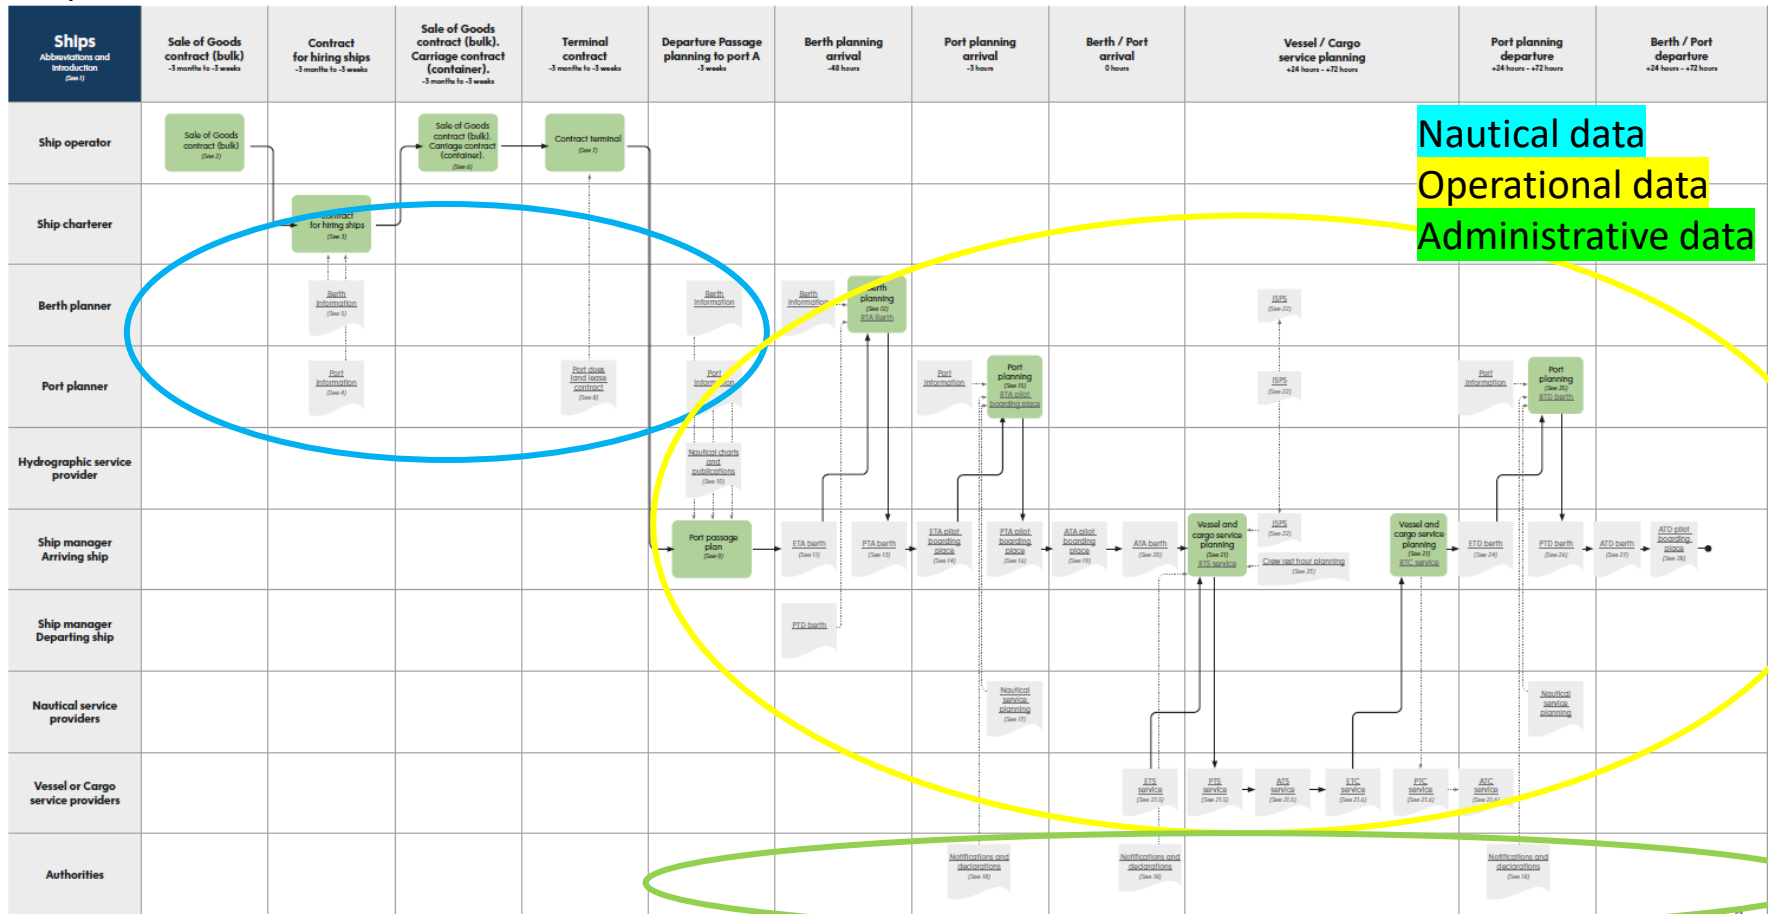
Ships
Abbreviations and introduction
(See 1)

Sale of Goods contract (bulk)
-3 months to -3 weeks

Contract for hiring ships
-3 months to -3 weeks

Sale of Goods contract (bulk). Carriage contract (container).
-3 months to -3 weeks

Terminal contract
-3 months to -3 weeks

Departure Passage planning to port A
-3 weeks

Berth planning arrival
-48 hours

Port planning arrival
-3 hours

Berth / Port arrival
0 hours

Vessel / Cargo service planning
+24 hours - +72 hours

Port planning departure
+24 hours - +72 hours

Berth / Port departure
+24 hours - +72 hours

Nautical data
Operational data
Administrative data

Ship operator
Ship charterer
Berth planner
Port planner
Hydrographic service provider
Ship manager Arriving ship
Ship manager Departing ship
Nautical service providers
Vessel or Cargo service providers
Authorities

Sale of Goods contract (bulk) (See 2)
Sale of Goods contract (bulk). Carriage contract (container). (See 6)
Contract terminal (See 7)
Contract for hiring ships (See 3)
Berth information (See 5)
Port information (See 4)
Port dues land lease contract (See 8)
Berth information
Port information
Nautical charts and publications (See 10)
Port passage plan (See 9)
Berth information
Berth planning (See 12) ETA berth
ISPS (See 22)
ISPS (See 22)
Port information
Port planning (See 15) ETA pilot boarding place
Port information
Port planning (See 25) ETD berth
ETA berth (See 13)
PTA berth (See 13)
ETA pilot boarding place (See 14)
PTA pilot boarding place (See 16)
ATA pilot boarding place (See 19)
ATA berth (See 20)
Vessel and cargo service planning (See 21) ETS service
ISPS (See 22)
Crew rest hour planning (See 23)
Vessel and cargo service planning (See 21) ETC service
ETD berth (See 24)
PTD berth (See 26)
ATD berth (See 27)
ATD pilot boarding place (See 28)
PTD berth
Nautical service planning (See 17)
Nautical service planning
ETS service (See 21.5)
PTS service (See 21.5)
ATS service (See 21.5)
ETC service (See 21.6)
PTC service (See 21.6)
ATC service (See 21.6)
Notifications and declarations (See 18)
Notifications and declarations (See 18)
Notifications and declarations (See 18)